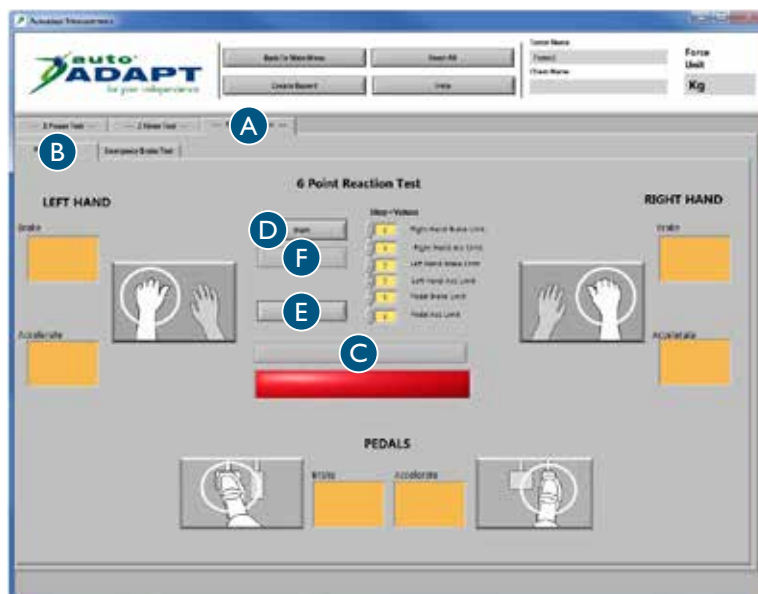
Autoadapt Measurement

auto ADAPT for your independence

Back To Main Menu

Reset All

Create Report

Help

Force Unit

Kg

A

B

Emergency Brake Test

6 Point Reaction Test

LEFT HAND

RIGHT HAND

Brake

Accelerate

D

F

E

C

Start

Right Hand Brake Limit

Right Hand Acc Limit

Left Hand Brake Limit

Left Hand Acc Limit

Pedal Brake Limit

Pedal Acc Limit

Brake

Accelerate

PEDALS

Brake

Accelerate